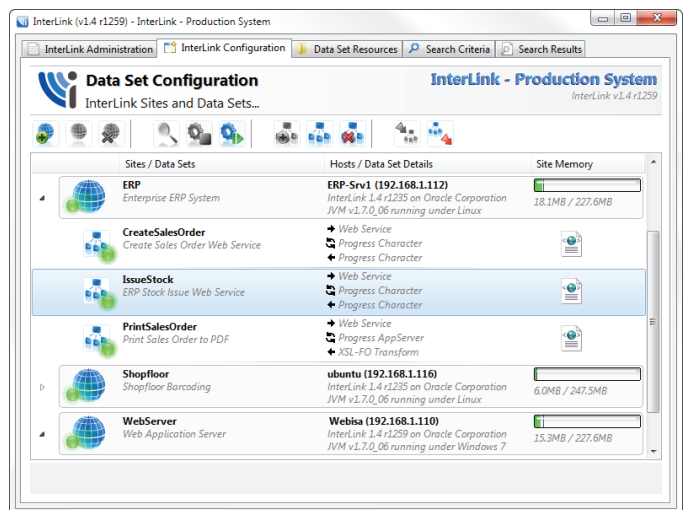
InterLink (v1.4 r1259) - InterLink - Production System

InterLink Administration | InterLink Configuration | Data Set Resources | Search Criteria | Search Results

Data Set Configuration
InterLink Sites and Data Sets...

InterLink - Production System
InterLink v1.4 r1259

| Sites / Data Sets | Hosts / Data Set Details | Site Memory |
|---|---|---|
| ERP<br>Enterprise ERP System | ERP-Srv1 (192.168.1.112)<br>InterLink 1.4 r1235 on Oracle Corporation<br>JVM v1.7.0_06 running under Linux | 18.1MB / 227.6MB |
| CreateSalesOrder<br>Create Sales Order Web Service | Web Service<br>Progress Character<br>Progress Character | |
| IssueStock<br>ERP Stock Issue Web Service | Web Service<br>Progress Character<br>Progress Character | |
| PrintSalesOrder<br>Print Sales Order to PDF | Web Service<br>Progress AppServer<br>XSL-FO Transform | |
| Shopfloor<br>Shopfloor Barcoding | ubuntu (192.168.1.116)<br>InterLink 1.4 r1235 on Oracle Corporation<br>JVM v1.7.0_06 running under Linux | 6.0MB / 247.5MB |
| WebServer<br>Web Application Server | Webisa (192.168.1.110)<br>InterLink 1.4 r1259 on Oracle Corporation<br>JVM v1.7.0_06 running under Windows 7 | 15.3MB / 227.6MB |